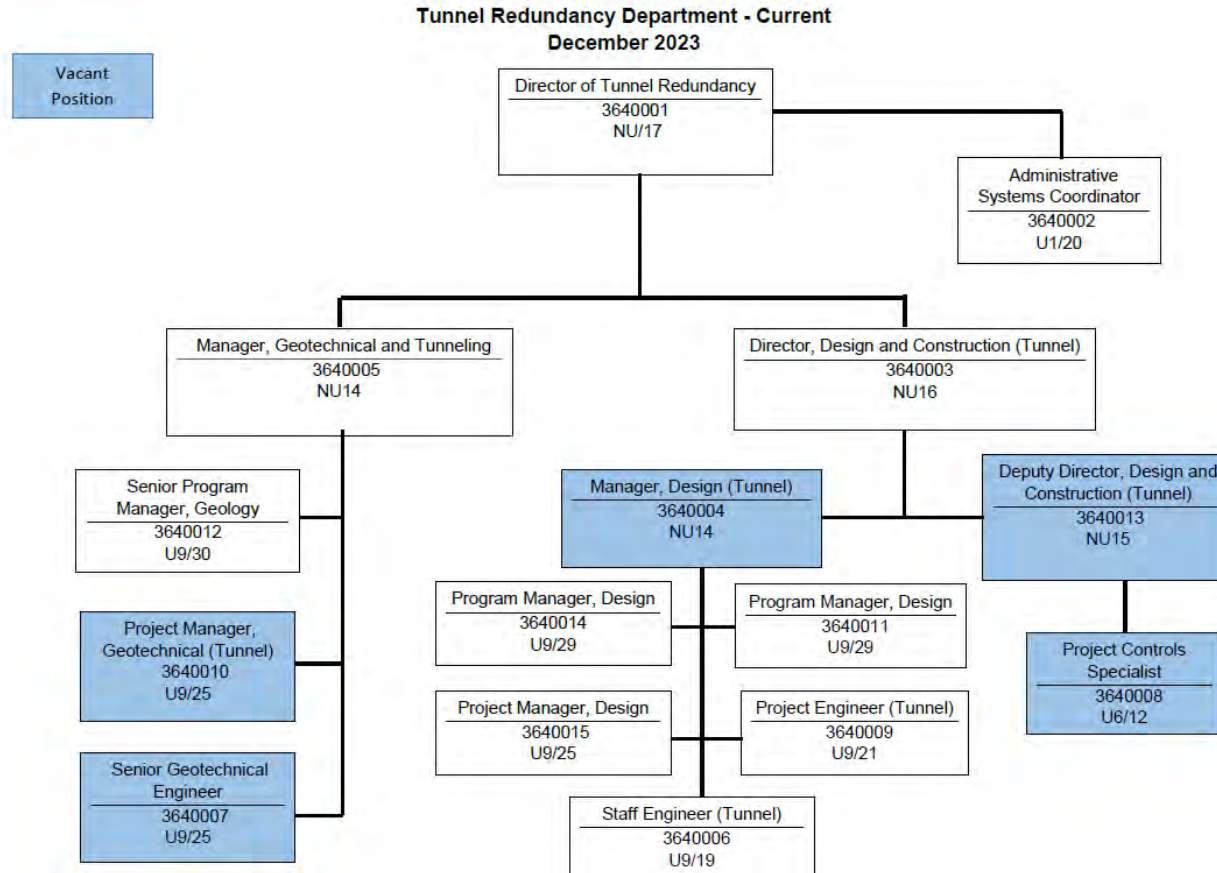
Tunnel Redundancy Department - Current
December 2023

Vacant Position

Director of Tunnel Redundancy
3640001
NU/17

Administrative Systems Coordinator
3640002
U1/20

Manager, Geotechnical and Tunneling
3640005
NU14

Director, Design and Construction (Tunnel)
3640003
NU16

Senior Program Manager, Geology
3640012
U9/30

Manager, Design (Tunnel)
3640004
NU14

Deputy Director, Design and Construction (Tunnel)
3640013
NU15

Program Manager, Design
3640014
U9/29

Program Manager, Design
3640011
U9/29

Project Manager, Geotechnical (Tunnel)
3640010
U9/25

Project Controls Specialist
3640008
U6/12

Project Manager, Design
3640015
U9/25

Project Engineer (Tunnel)
3640009
U9/21

Senior Geotechnical Engineer
3640007
U9/25

Staff Engineer (Tunnel)
3640006
U9/19